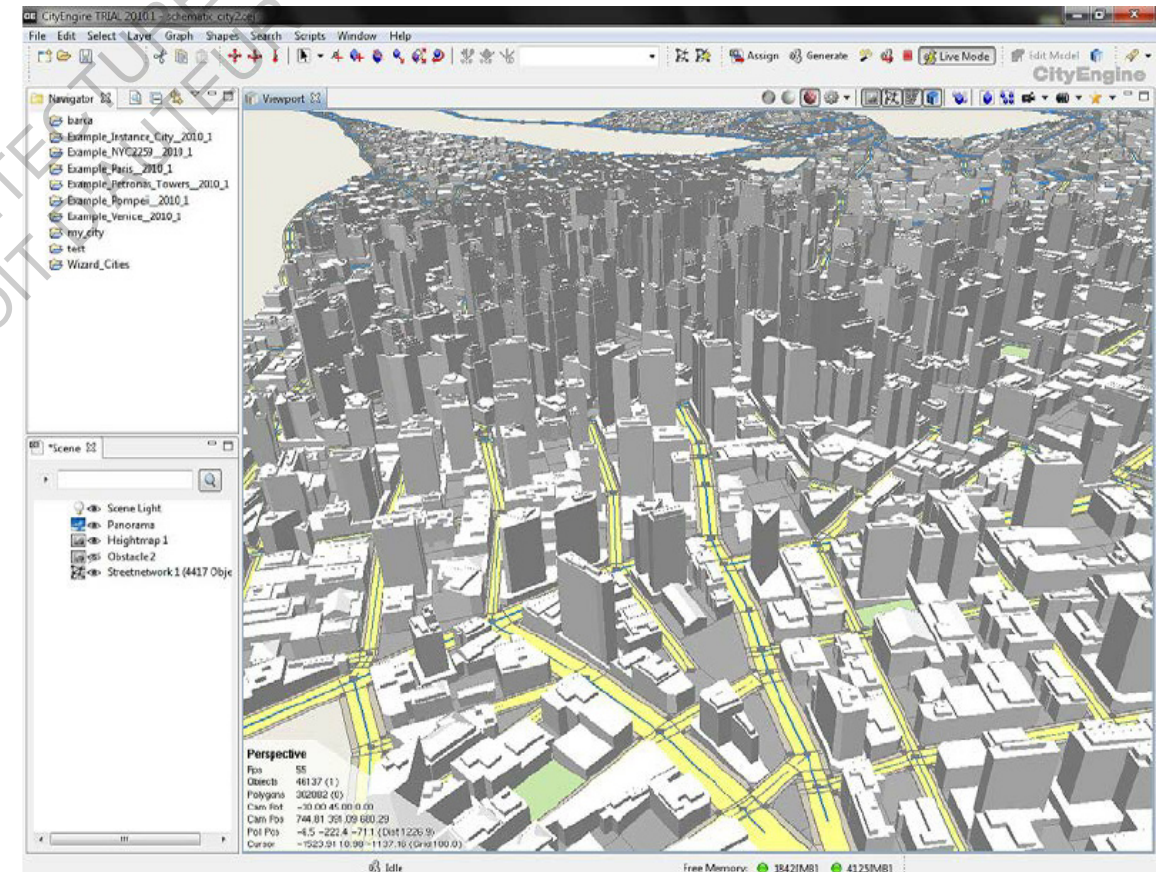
CityEngine TRIAL 2010.1 - schematic_city2.cej

File Edit Select Layer Graph Shapes Search Scripts Window Help

Assign Generate Live Mode Edit Model

CityEngine

Navigator

barca
Example_Instance_City_2010_1
Example_NYC2259_2010_1
Example_Paris_2010_1
Example_Petronas_Towers_2010_1
Example_Pompeii_2010_1
Example_Venice_2010_1
my_city
test
Wizard_Cities

*Scene

Scene Light
Panorama
Heightmap 1
Obstacle2
Streetnetwork 1 (4417 Obje

Viewport

Perspective
Fps 55
Objects 46137 (1)
Polygons 302082 (0)
Cam Rot −30.00 45.00 0.00
Cam Pos 744.81 391.09 680.29
Poi Pos −4.5 −222.4 −71.1 (Dist 1226.9)
Cursor −1523.91 10.90 −1137.16 (Grid 100.0)

Idle

Free Memory: 1842[MB] 4125[MB]